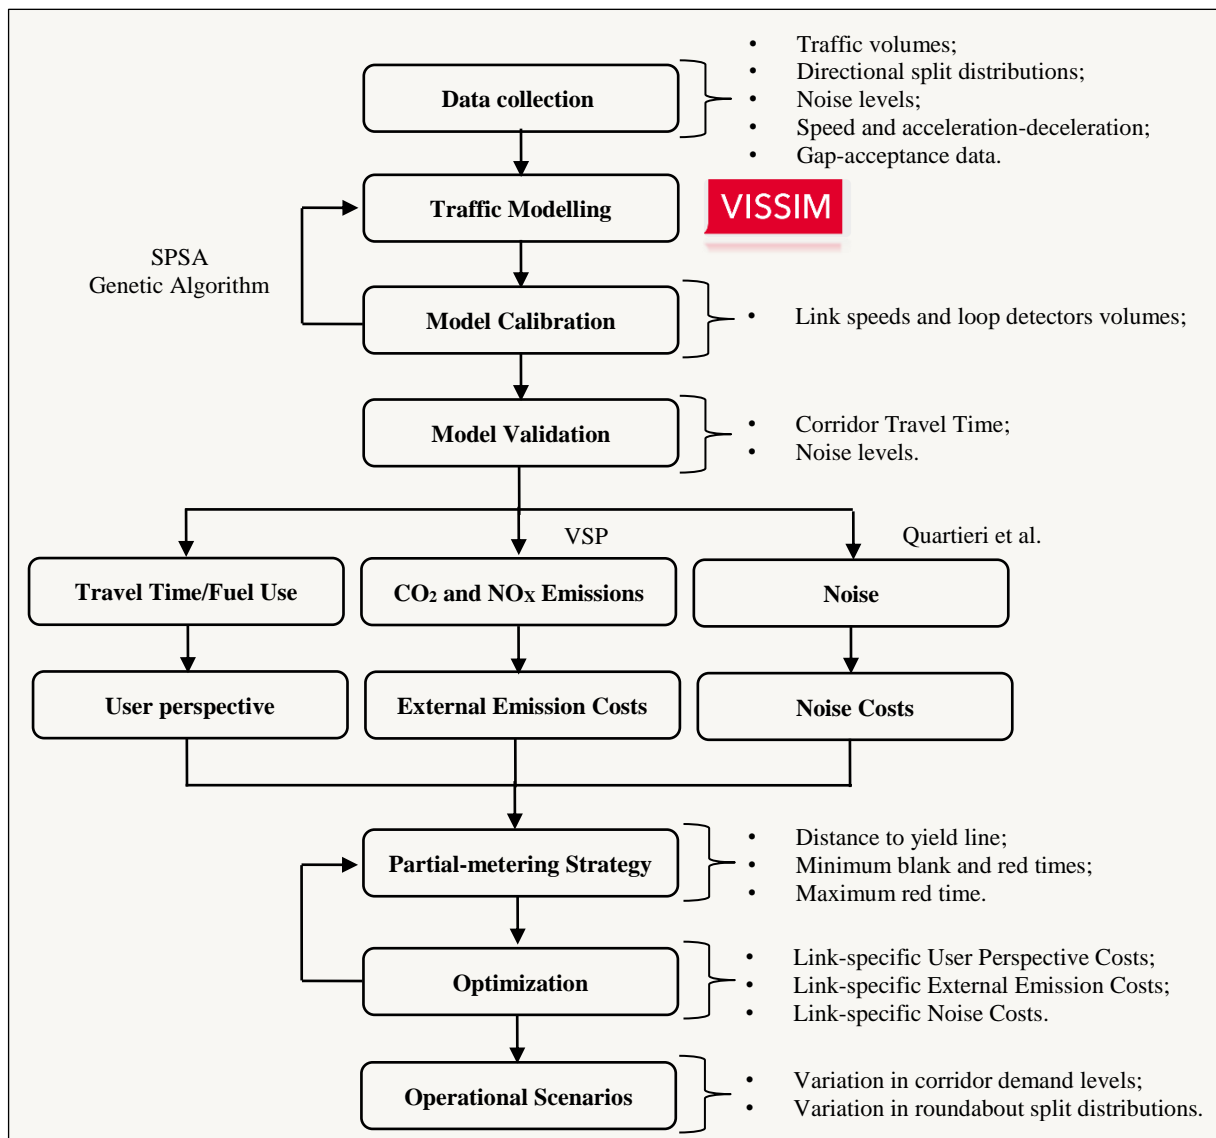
Data collection

- Traffic volumes;
- Directional split distributions;
- Noise levels;
- Speed and acceleration-deceleration;
- Gap-acceptance data.

Traffic Modelling

VISSIM

SPSA
Genetic Algorithm

Model Calibration

- Link speeds and loop detectors volumes;

Model Validation

- Corridor Travel Time;
- Noise levels.

VSP

Quartieri et al.

Travel Time/Fuel Use

$CO_2$ and $NO_X$ Emissions

Noise

User perspective

External Emission Costs

Noise Costs

Partial-metering Strategy

- Distance to yield line;
- Minimum blank and red times;
- Maximum red time.

Optimization

- Link-specific User Perspective Costs;
- Link-specific External Emission Costs;
- Link-specific Noise Costs.

Operational Scenarios

- Variation in corridor demand levels;
- Variation in roundabout split distributions.